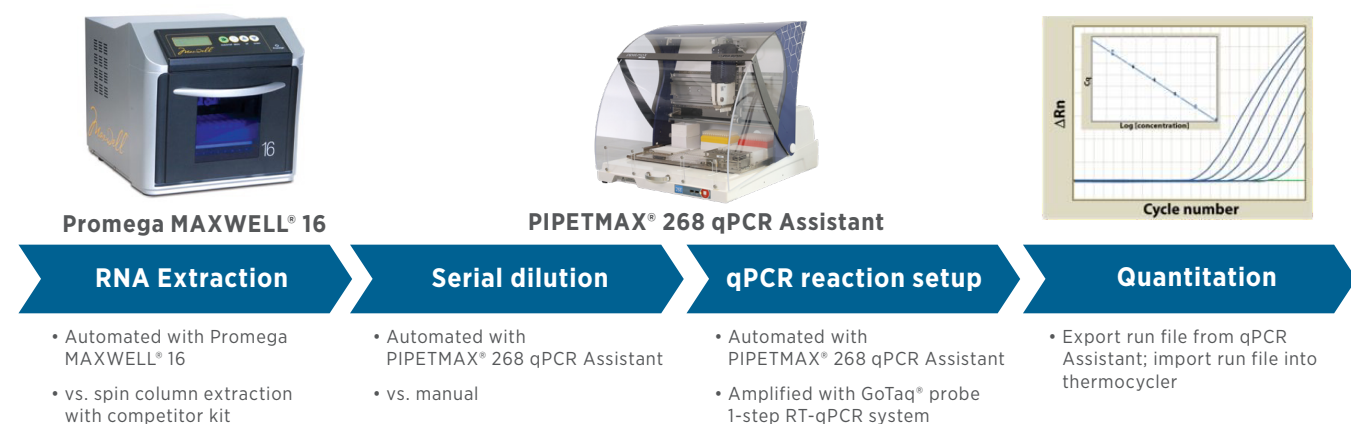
Promega MAXWELL® 16

PIPETMAX® 268 qPCR Assistant

Cq

Log [concentration]

ΔRn

Cycle number

RNA Extraction

Serial dilution

qPCR reaction setup

Quantitation

• Automated with Promega MAXWELL® 16

• vs. spin column extraction with competitor kit

• Automated with PIPETMAX® 268 qPCR Assistant

• vs. manual

• Automated with PIPETMAX® 268 qPCR Assistant

• Amplified with GoTaq® probe 1-step RT-qPCR system

• Export run file from qPCR Assistant; import run file into thermocycler